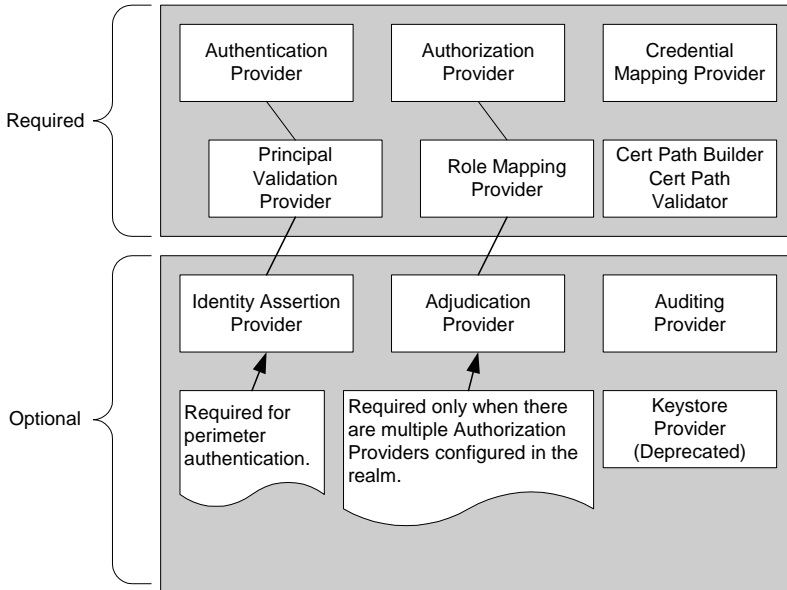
Required

Authentication Provider

Authorization Provider

Credential Mapping Provider

Principal Validation Provider

Role Mapping Provider

Cert Path Builder Cert Path Validator

Optional

Identity Assertion Provider

Adjudication Provider

Auditing Provider

Required for perimeter authentication.

Required only when there are multiple Authorization Providers configured in the realm.

Keystore Provider (Deprecated)